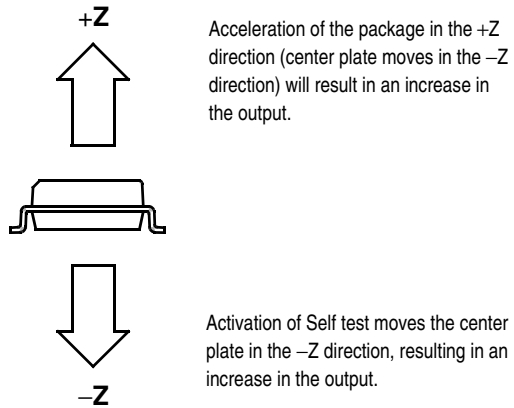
+Z

Acceleration of the package in the +Z direction (center plate moves in the –Z direction) will result in an increase in the output.

Activation of Self test moves the center plate in the –Z direction, resulting in an increase in the output.

–Z